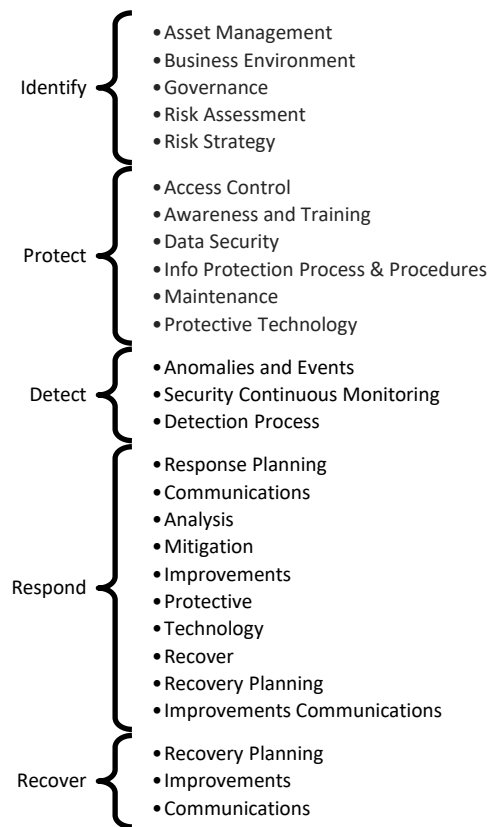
Identify
• Asset Management
• Business Environment
• Governance
• Risk Assessment
• Risk Strategy

Protect
• Access Control
• Awareness and Training
• Data Security
• Info Protection Process & Procedures
• Maintenance
• Protective Technology

Detect
• Anomalies and Events
• Security Continuous Monitoring
• Detection Process

Respond
• Response Planning
• Communications
• Analysis
• Mitigation
• Improvements
• Protective
• Technology
• Recover
• Recovery Planning
• Improvements Communications

Recover
• Recovery Planning
• Improvements
• Communications